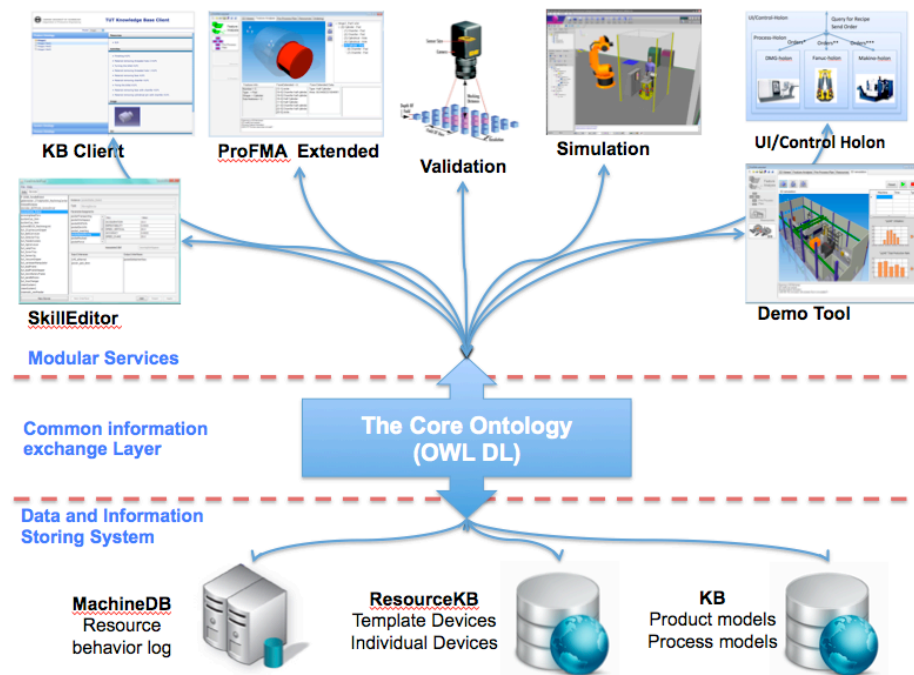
TUT Knowledge Base Client

KB Client

ProFMA Extended

Validation

Simulation

UI/Control-Holon

Query for Recipe
Send Order

Process-Holon

Orders*

Orders**

Orders***

DMG-holon

Fanuc-holon

Makino-holon

UI/Control Holon

SkillEditor

Demo Tool

Modular Services

Common information exchange Layer

The Core Ontology (OWL DL)

Data and Information Storing System

MachineDB
Resource behavior log

ResourceKB
Template Devices
Individual Devices

KB
Product models
Process models